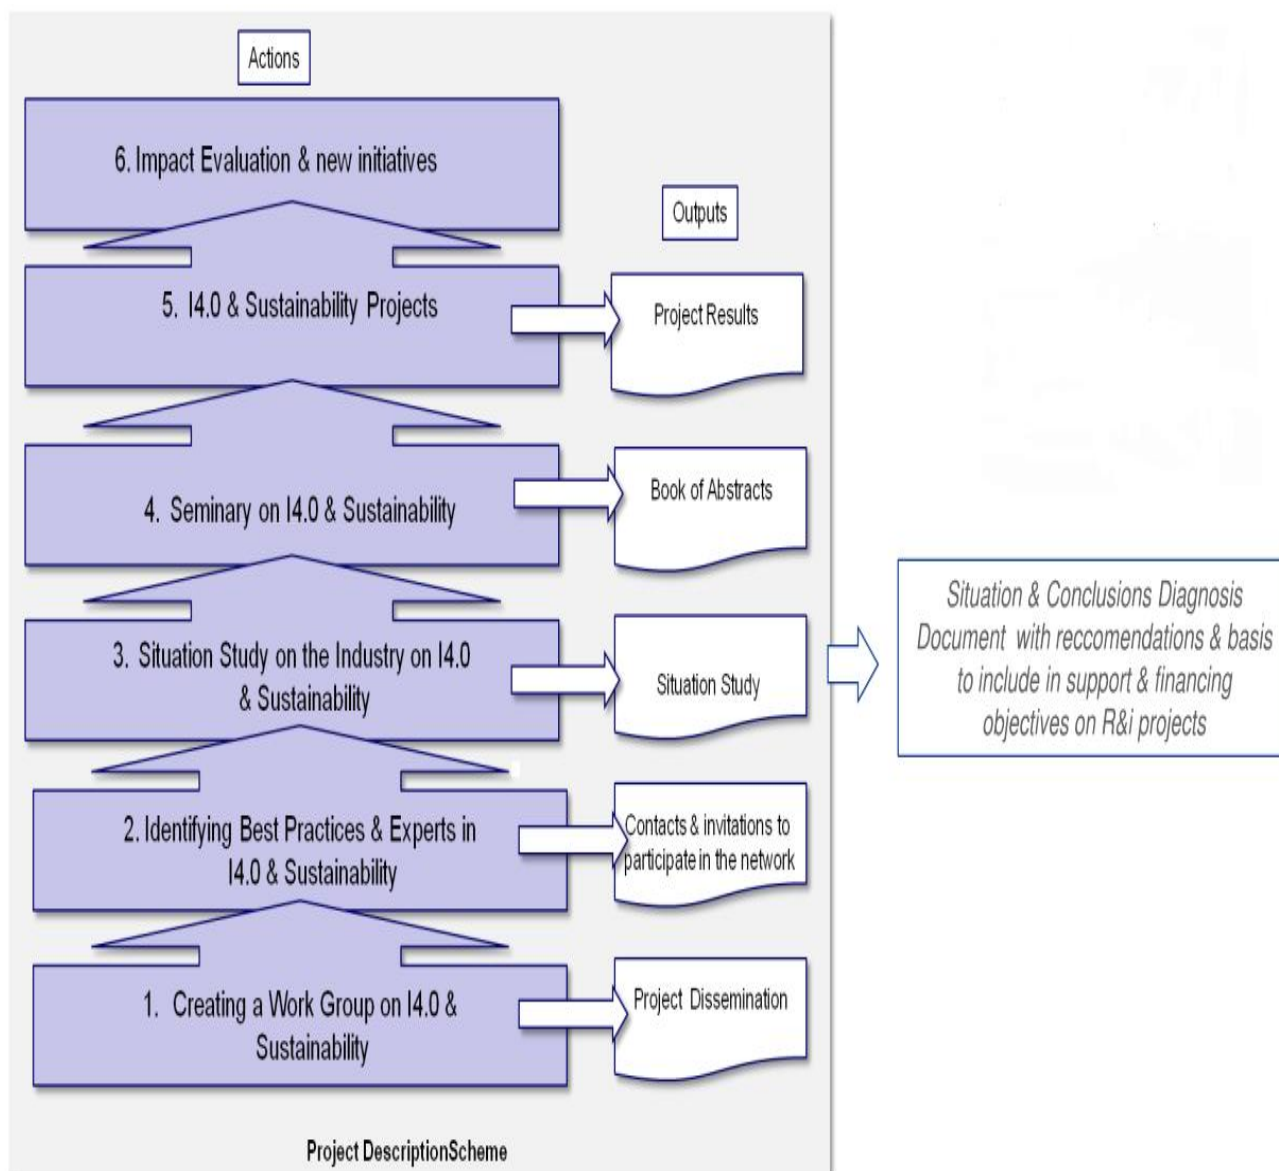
Actions

6. Impact Evaluation & new initiatives

Outputs

5. I4.0 & Sustainability Projects

Project Results

4. Seminary on I4.0 & Sustainability

Book of Abstracts

3. Situation Study on the Industry on I4.0 & Sustainability

Situation Study

Situation & Conclusions Diagnosis Document with reccomendations & basis to include in support & financing objectives on R&i projects

2. Identifying Best Practices & Experts in I4.0 & Sustainability

Contacts & invitations to participate in the network

1. Creating a Work Group on I4.0 & Sustainability

Project Dissemination

Project DescriptionScheme